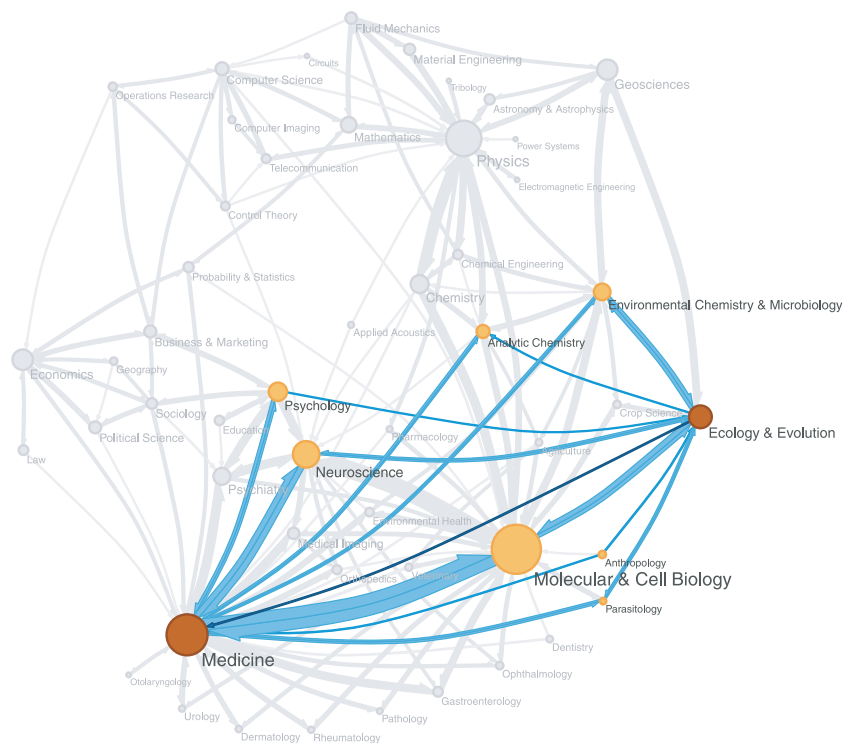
Fluid Mechanics
Circuits
Material Engineering
Computer Science
Operations Research
Tribology
Geosciences
Astronomy & Astrophysics
Computer Imaging
Mathematics
Physics
Power Systems
Telecommunication
Electromagnetic Engineering
Control Theory
Chemical Engineering
Probability & Statistics
Chemistry
Environmental Chemistry & Microbiology
Applied Acoustics
Analytic Chemistry
Business & Marketing
Economics
Geography
Psychology
Sociology
Crop Science
Ecology & Evolution
Political Science
Education
Pharmacology
Agriculture
Law
Neuroscience
Psychiatry
Environmental Health
Medical Imaging
Molecular & Cell Biology
Anthropology
Orthopedics
Veterinary
Parasitology
Dentistry
Medicine
Ophthalmology
Otolaryngology
Gastroenterology
Urology
Pathology
Dermatology
Rheumatology